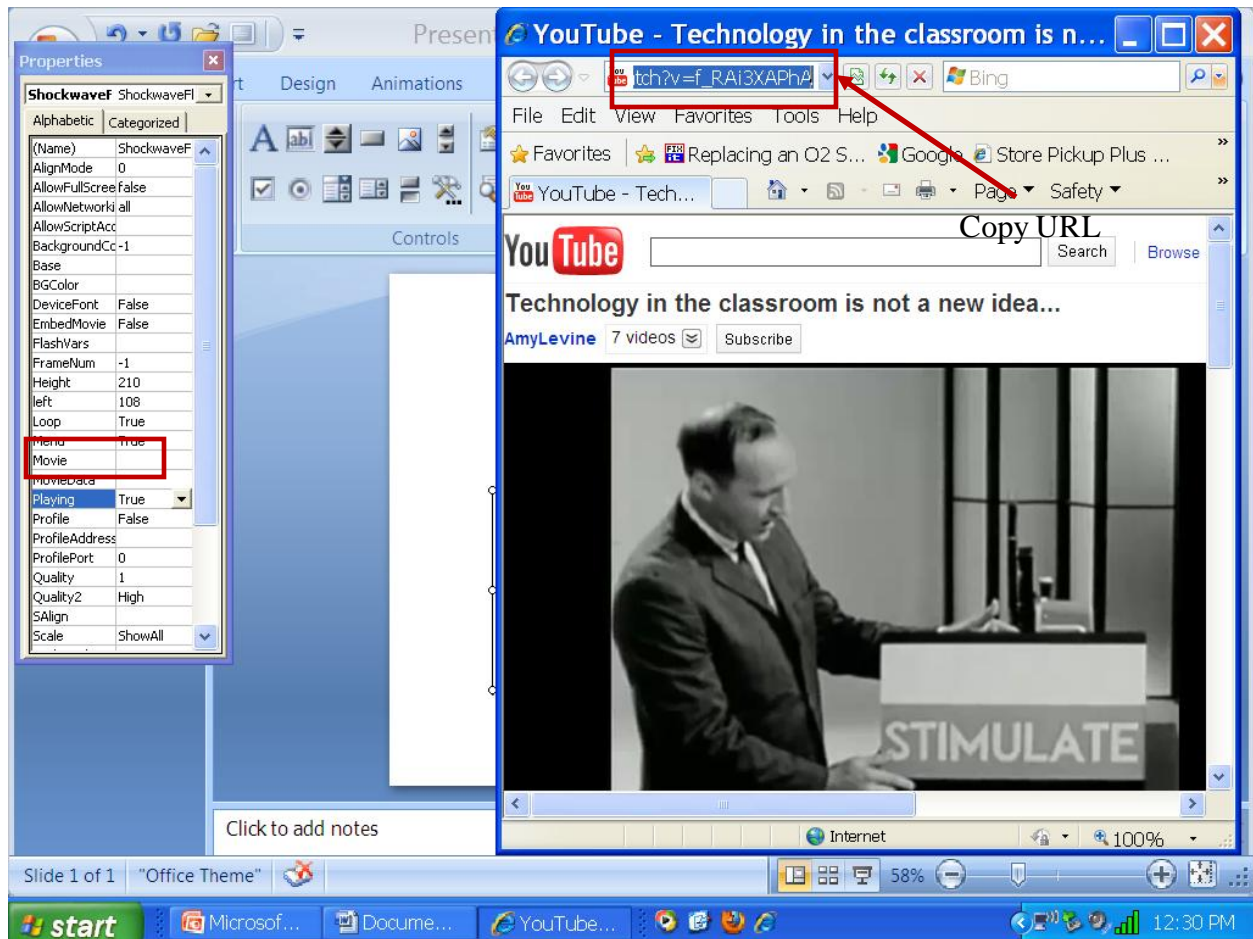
Present

Properties

ShockwaveF ShockwaveFl

Alphabetic | Categorized

| | |
|---|---|
| (Name) | ShockwaveF |
| AlignMode | 0 |
| AllowFullScree | false |
| AllowNetworki | all |
| AllowScriptAcc | |
| BackgroundCc | -1 |
| Base | |
| BGColor | |
| DeviceFont | False |
| EmbedMovie | False |
| FlashVars | |
| FrameNum | -1 |
| Height | 210 |
| left | 108 |
| Loop | True |
| Menu | True |
| Movie | |
| MovieData | |
| Playing | True |
| Profile | False |
| ProfileAddress | |
| ProfilePort | 0 |
| Quality | 1 |
| Quality2 | High |
| SAlign | |
| Scale | ShowAll |

rt Design Animations

Controls

Click to add notes

Slide 1 of 1 "Office Theme"

58%

YouTube - Technology in the classroom is n...

tch?v=f_RAi3XAPhA

Bing

File Edit View Favorites Tools Help

Favorites Replacing an O2 S... Google Store Pickup Plus ...

YouTube - Tech...

Page ▾ Safety ▾

Copy URL

You Tube

Search

Browse

Technology in the classroom is not a new idea...

AmyLevine 7 videos Subscribe

STIMULATE

Internet

100%

start Microsof... Docume... YouTube...

12:30 PM